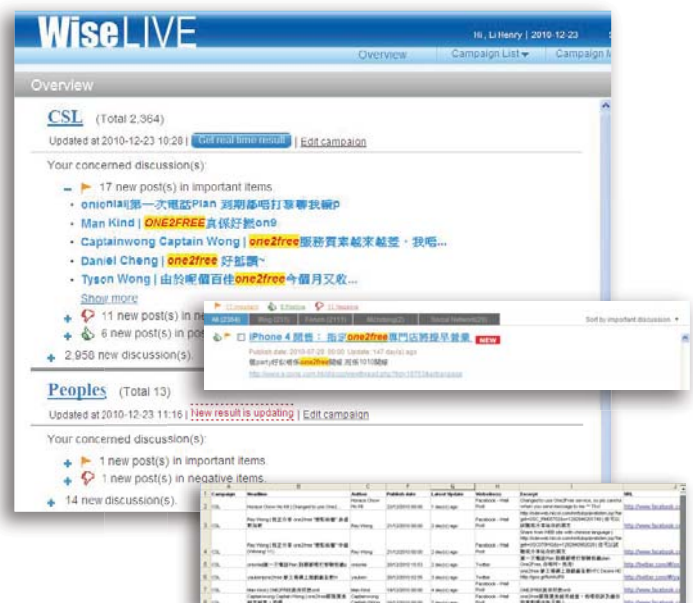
WiseLIVE

Hi, Li Henry | 2010-12-23

Overview

Campaign List

Campaign M

Overview

CSL (Total 2,364)

Updated at 2010-12-23 10:28 | Get real time result | Edit campaign

Your concerned discussion(s):

17 new post(s) in important items.

onichiai第一次電話Plan 到期都唔打算轉我講p

Man Kind | ONE2FREE真係好差on9

Captainwong Captain Wong | one2free服務質素越來越差，我唔...

Daniel Cheng | one2free 好差勁~

Tyson Wong | 由於呢個百佳one2free今個月又收...

Show more

11 new

6 new post(s) in po

2,958 new discussion(s).

Peoples (Total 13)

Updated at 2010-12-23 11:16 | New result is updating | Edit campaign

Your concerned discussion(s):

1 new post(s) in important items.

1 new post(s) in negative items.

14 new discussion(s).

All (2364) | Blog (213) | Forum (2111) | Microblog(2) | Social Network(38)

Sort by important discussion

iPhone 4 開售：指定one2free專門店將提早營業 NEW

Publish date: 2010-07-28 00:00 Update: 147 day(s) ago

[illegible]

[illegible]

| Campaign | Headline | Author | Publish date | Latest Update | Website(s) | Excerpt | URL |
|---|---|---|---|---|---|---|---|
| CSL | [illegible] | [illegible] | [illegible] | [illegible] | Facebook - Wall Post | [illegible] | http://www.facebook.c |
| CSL | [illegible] | Ray Wong | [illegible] | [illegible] | Facebook - Wall Post | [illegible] | http://www.facebook.c |
| CSL | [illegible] | Ray Wong | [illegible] | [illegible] | Facebook - Wall Post | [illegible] | http://www.facebook.c |
| CSL | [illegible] | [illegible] | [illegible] | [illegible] | Twitter | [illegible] | http://twitter.com/ |
| CSL | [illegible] | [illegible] | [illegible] | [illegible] | Twitter | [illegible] | http://twitter.com/ |
| CSL | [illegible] | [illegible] | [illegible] | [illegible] | Facebook - Wall Post | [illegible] | http://www.facebook.c |